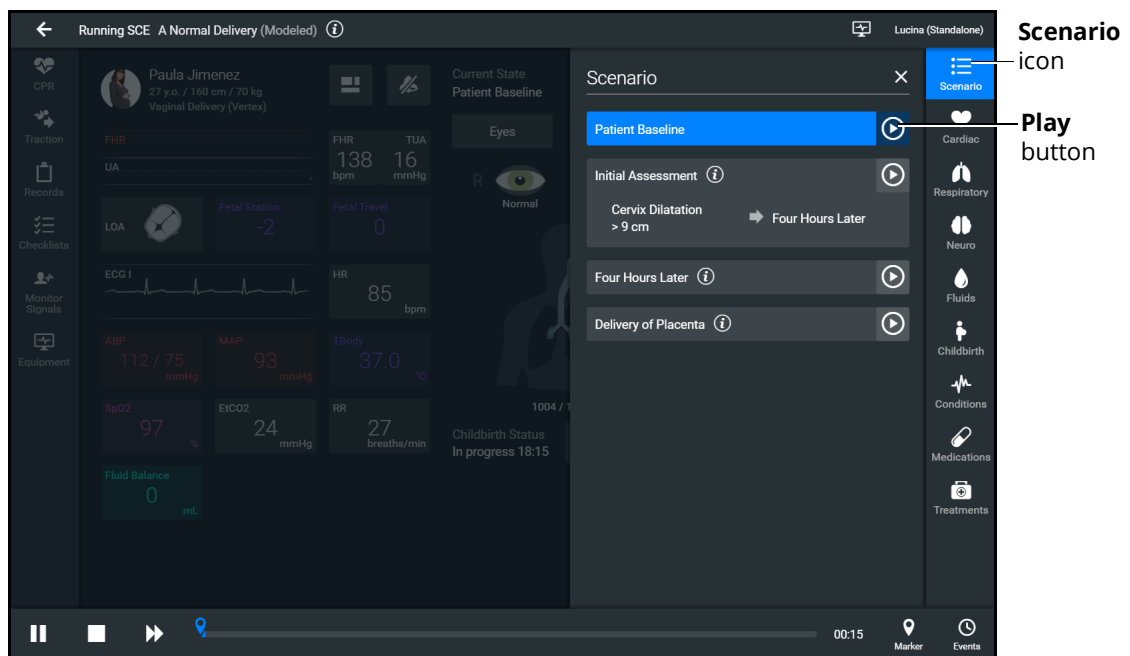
Running SCE A Normal Delivery (Modeled)

Lucina (Standalone)

Scenario icon

Play button

CPR
Traction
Records
Checklists
Monitor Signals
Equipment

Paula Jimenez
27 y.o. / 160 cm / 70 kg
Vaginal Delivery (Vertex)

Current State
Patient Baseline

Eyes

R

Normal

FHR

UA

FHR 138 bpm
TUA 16 mmHg

LOA

Fetal Station -2

Fetal Travel 0

ECG I

HR 85 bpm

ABP 112 / 75 mmHg

MAP 93 mmHg

TBody 37.0 °C

SpO2 97 %

EtCO2 24 mmHg

RR 27 breaths/min

1004 / 1

Childbirth Status
In progress 18:15

Fluid Balance 0 mL

Scenario

Patient Baseline

Initial Assessment

Cervix Dilatation
> 9 cm

Four Hours Later

Four Hours Later

Delivery of Placenta

Scenario
Cardiac
Respiratory
Neuro
Fluids
Childbirth
Conditions
Medications
Treatments

00:15
Marker
Events